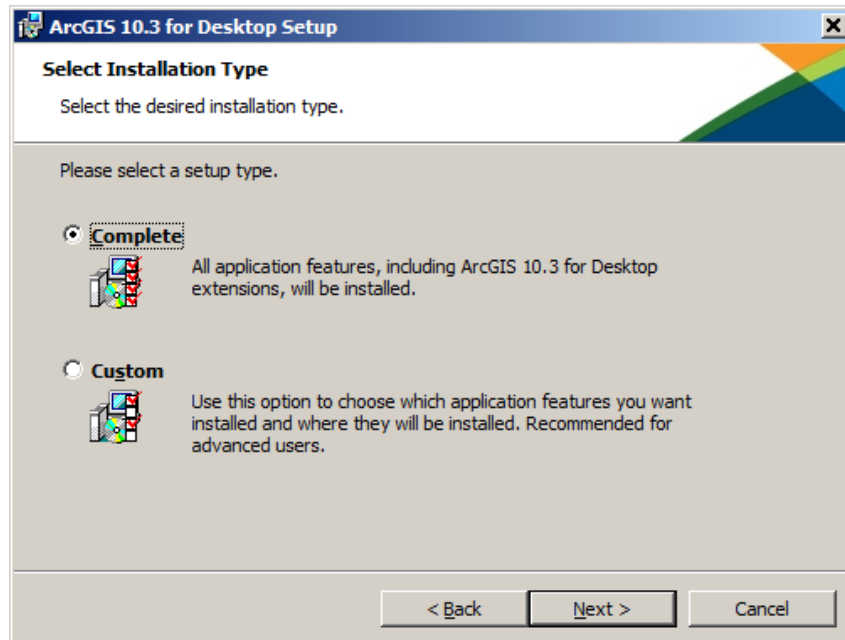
ArcGIS 10.3 for Desktop Setup

X

Select Installation Type

Select the desired installation type.

Please select a setup type.

Complete

All application features, including ArcGIS 10.3 for Desktop extensions, will be installed.

Custom

Use this option to choose which application features you want installed and where they will be installed. Recommended for advanced users.

< Back

Next >

Cancel